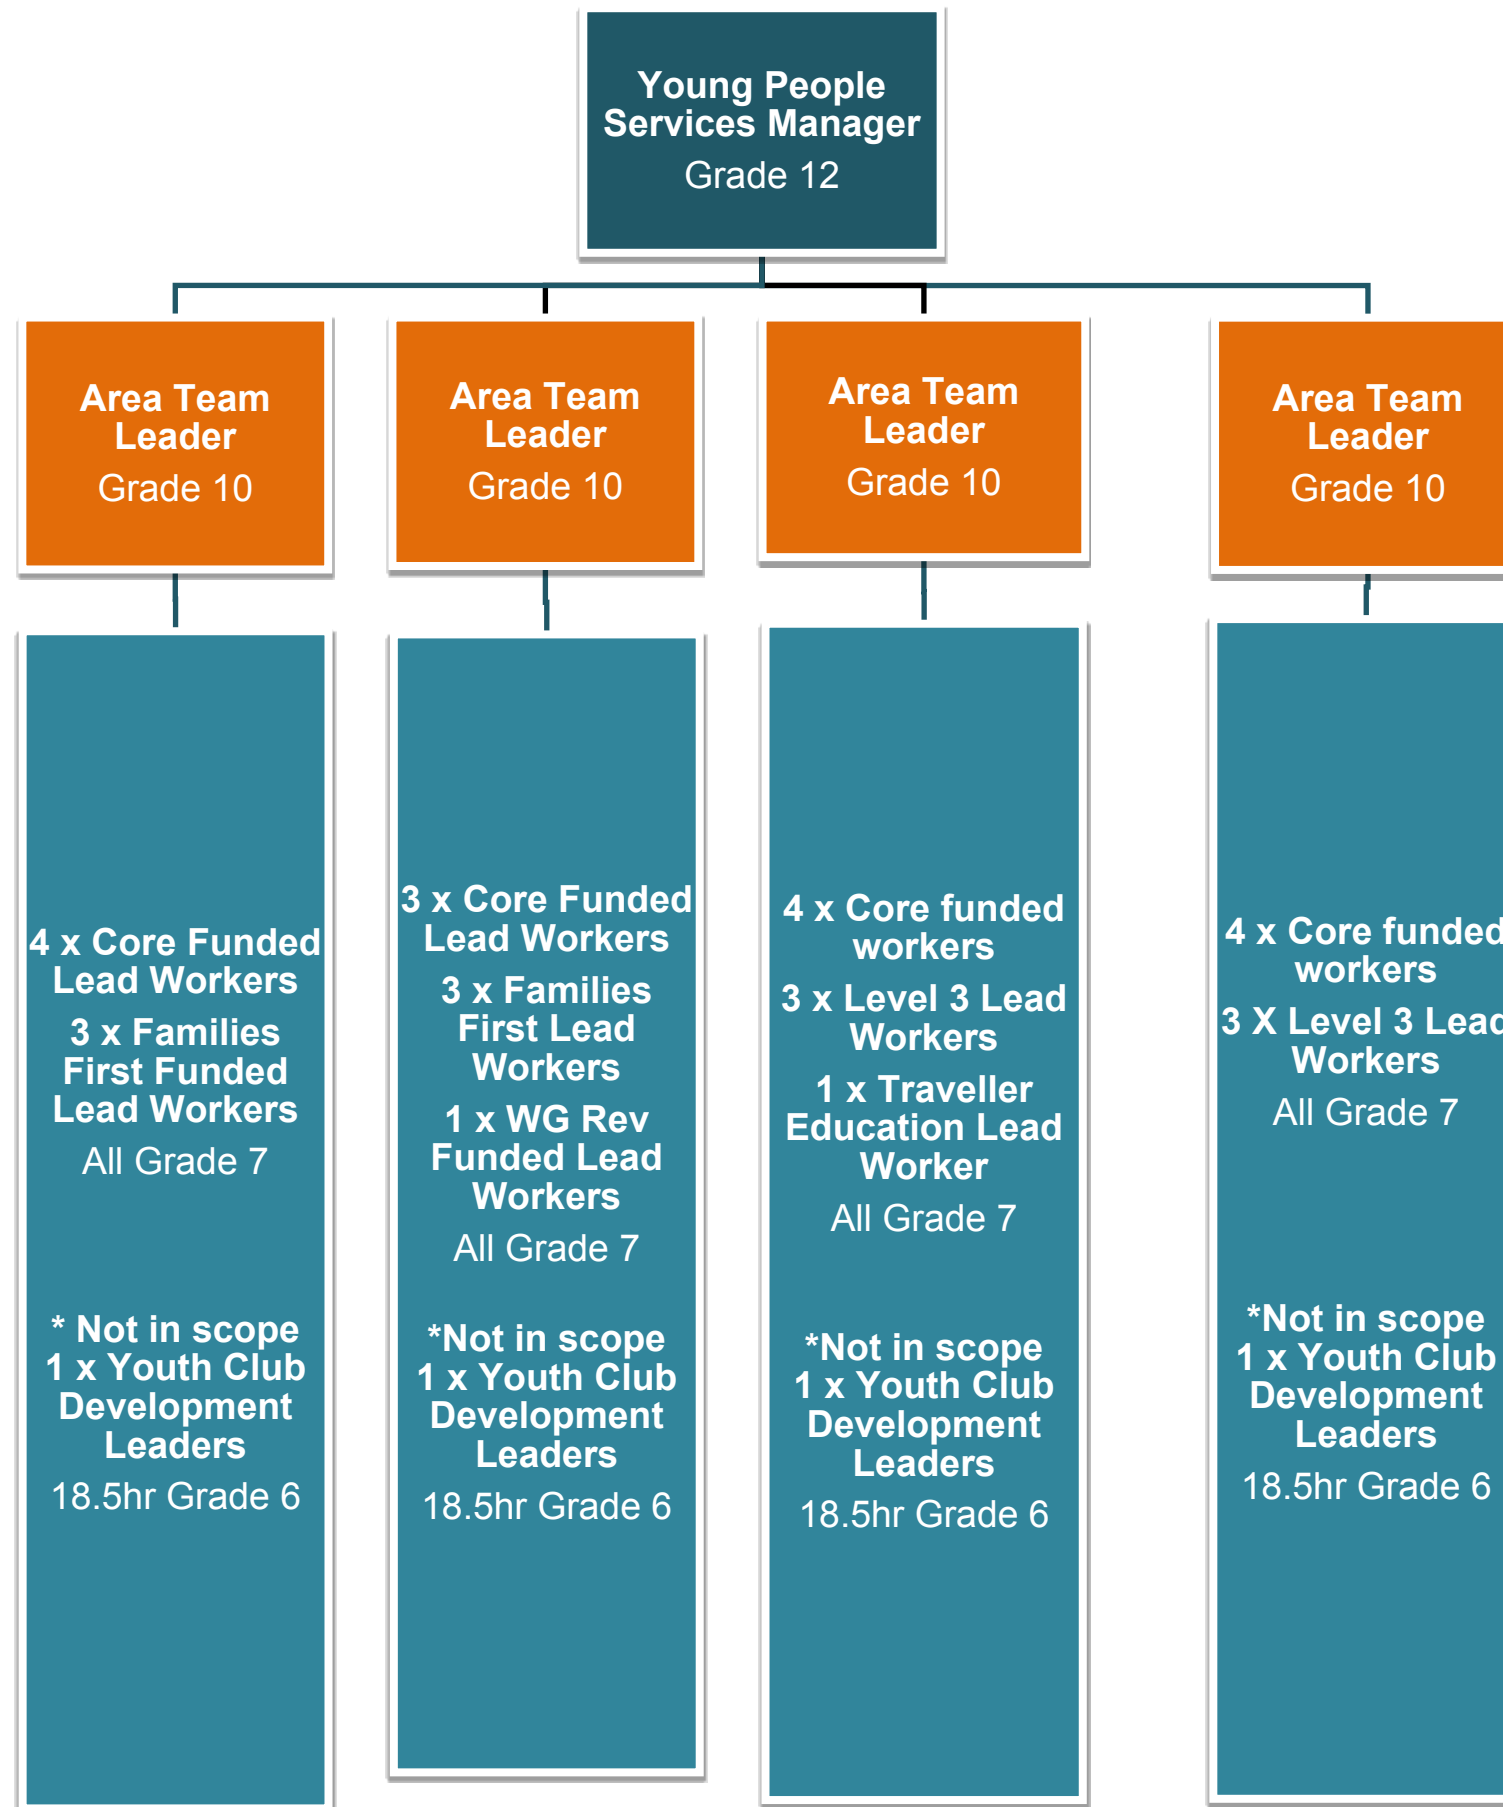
Young People Services Manager
Grade 12

Area Team Leader
Grade 10

Area Team Leader
Grade 10

Area Team Leader
Grade 10

Area Team Leader
Grade 10

4 x Core Funded Lead Workers
3 x Families First Funded Lead Workers
All Grade 7

* Not in scope
1 x Youth Club Development Leaders
18.5hr Grade 6

3 x Core Funded Lead Workers
3 x Families First Lead Workers
1 x WG Rev Funded Lead Workers
All Grade 7

*Not in scope
1 x Youth Club Development Leaders
18.5hr Grade 6

4 x Core funded workers
3 x Level 3 Lead Workers
1 x Traveller Education Lead Worker
All Grade 7

*Not in scope
1 x Youth Club Development Leaders
18.5hr Grade 6

4 x Core funded workers
3 X Level 3 Lead Workers
All Grade 7

*Not in scope
1 x Youth Club Development Leaders
18.5hr Grade 6